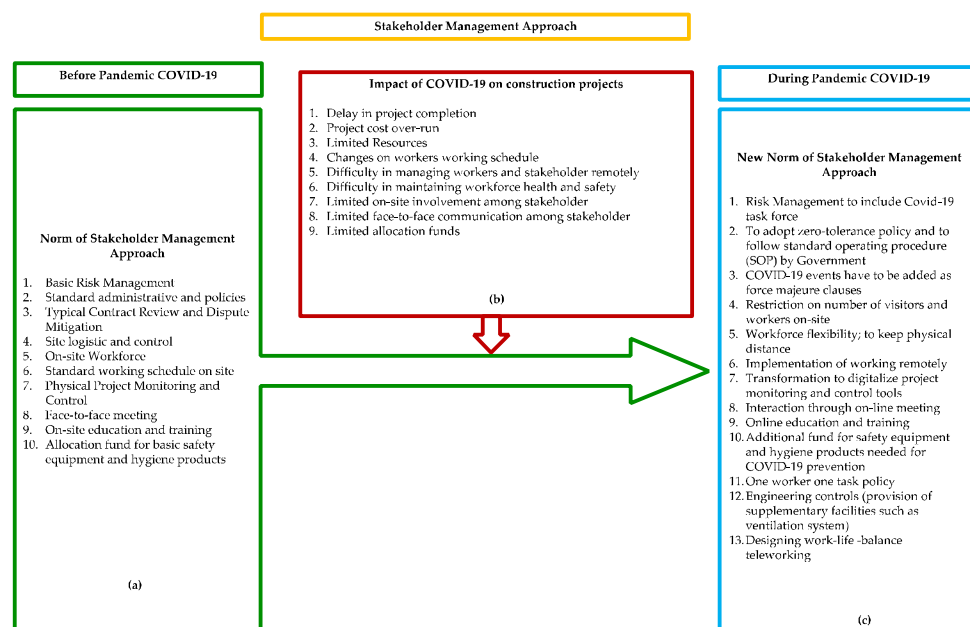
Stakeholder Management Approach

Before Pandemic COVID-19

Norm of Stakeholder Management Approach

1. Basic Risk Management
2. Standard administrative and policies
3. Typical Contract Review and Dispute Mitigation
4. Site logistic and control
5. On-site Workforce
6. Standard working schedule on site
7. Physical Project Monitoring and Control
8. Face-to-face meeting
9. On-site education and training
10. Allocation fund for basic safety equipment and hygiene products

(a)

Impact of COVID-19 on construction projects

1. Delay in project completion
2. Project cost over-run
3. Limited Resources
4. Changes on workers working schedule
5. Difficulty in managing workers and stakeholder remotely
6. Difficulty in maintaining workforce health and safety
7. Limited on-site involvement among stakeholder
8. Limited face-to-face communication among stakeholder
9. Limited allocation funds

(b)

During Pandemic COVID-19

New Norm of Stakeholder Management Approach

1. Risk Management to include Covid-19 task force
2. To adopt zero-tolerance policy and to follow standard operating procedure (SOP) by Government
3. COVID-19 events have to be added as force majeure clauses
4. Restriction on number of visitors and workers on-site
5. Workforce flexibility; to keep physical distance
6. Implementation of working remotely
7. Transformation to digitalize project monitoring and control tools
8. Interaction through on-line meeting
9. Online education and training
10. Additional fund for safety equipment and hygiene products needed for COVID-19 prevention
11. One worker one task policy
12. Engineering controls (provision of supplementary facilities such as ventilation system)
13. Designing work-life -balance teleworking

(c)